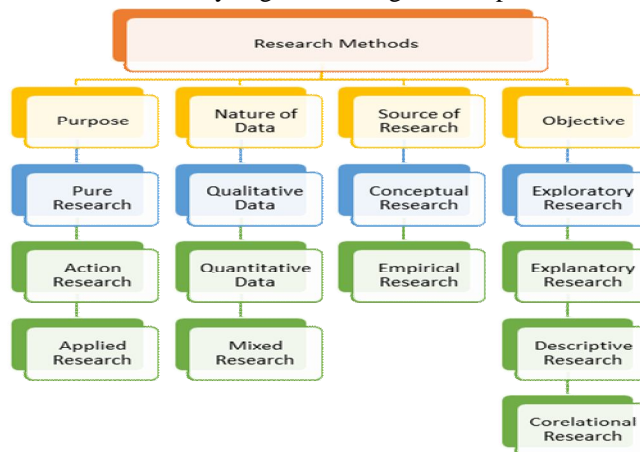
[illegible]

Research Methods

Purpose

Pure Research

Action Research

Applied Research

Nature of Data

Qualitative Data

Quantitative Data

Mixed Research

Source of Research

Conceptual Research

Empirical Research

Objective

Exploratory Research

Explanatory Research

Descriptive Research

Corelational Research